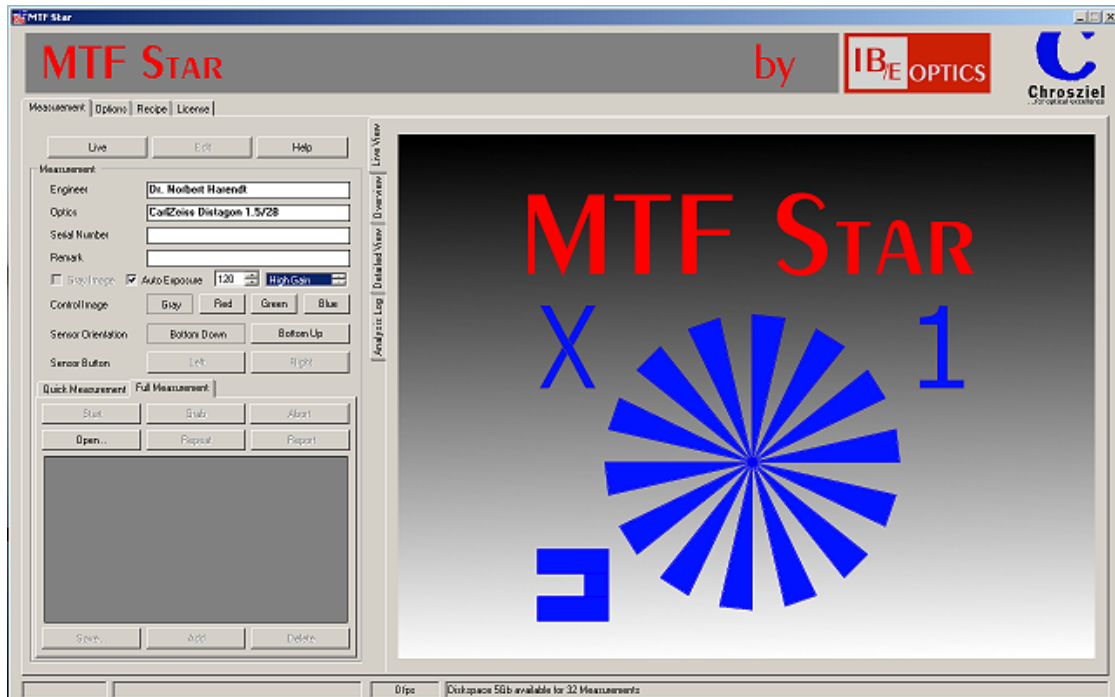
MTF Star

MTF Star by IB/E OPTICS

Chrosziel ...for optical excellence

Measurement | Options | Recipe | License

Live | Edit | Help

Measurement

Engineer: Dr. Norbert Harendt

Optics: CarlZeiss Distagon 1.5/28

Serial Number:

Remark:

Gray Image | Auto Exposure | 120 | High Gain

Control Image: Gray | Red | Green | Blue

Sensor Orientation: Bottom Down | Bottom Up

Sensor Button: Left | Right

Quick Measurement | Full Measurement

Start | Grab | Abort

Open... | Repeat | Report

Save... | Add | Delete

Live View | Overview | Detailed View | Analysis Log

MTF Star

X 1

0 fps | Diskspace 5Gb available for 32 Measurements